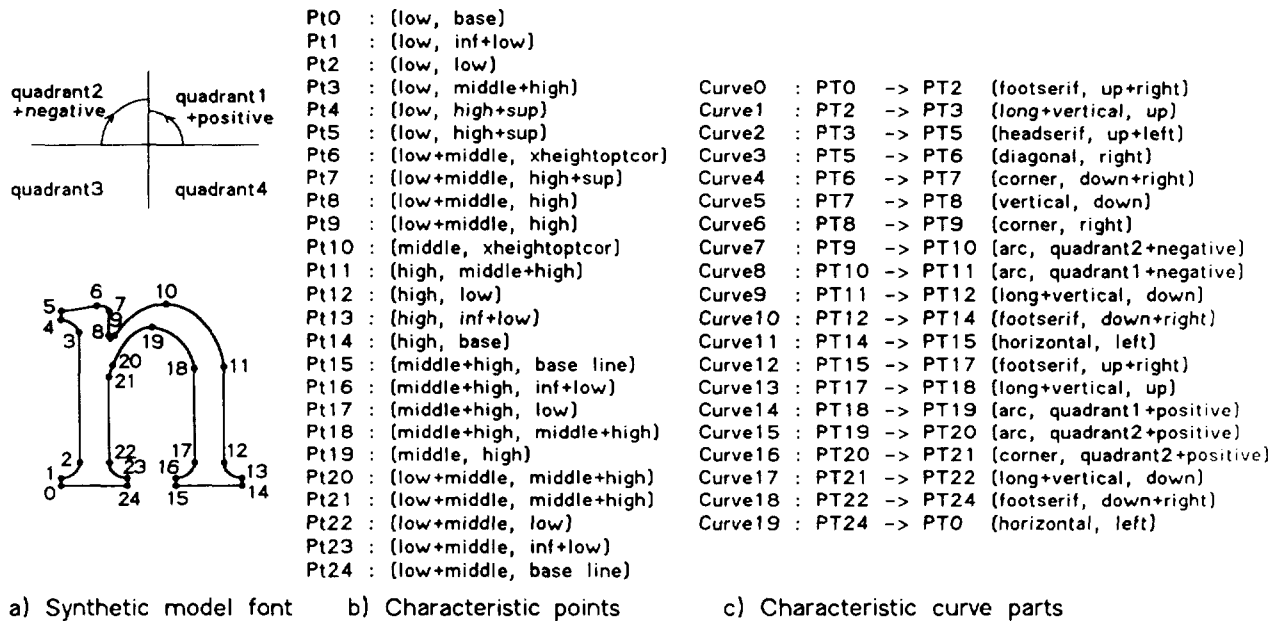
quadrant2 +negative

quadrant1 +positive

quadrant3

quadrant4

5 6 7 10 4 8 9 3 19 20 18 11 21 2 22 17 12 1 23 16 13 0 24 15 14

Pt0 : (low, base)
Pt1 : (low, inf+low)
Pt2 : (low, low)
Pt3 : (low, middle+high)
Pt4 : (low, high+sup)
Pt5 : (low, high+sup)
Pt6 : (low+middle, xheightoptcor)
Pt7 : (low+middle, high+sup)
Pt8 : (low+middle, high)
Pt9 : (low+middle, high)
Pt10 : (middle, xheightoptcor)
Pt11 : (high, middle+high)
Pt12 : (high, low)
Pt13 : (high, inf+low)
Pt14 : (high, base)
Pt15 : (middle+high, base line)
Pt16 : (middle+high, inf+low)
Pt17 : (middle+high, low)
Pt18 : (middle+high, middle+high)
Pt19 : (middle, high)
Pt20 : (low+middle, middle+high)
Pt21 : (low+middle, middle+high)
Pt22 : (low+middle, low)
Pt23 : (low+middle, inf+low)
Pt24 : (low+middle, base line)

Curve0 : PT0 -> PT2 (footserif, up+right)
Curve1 : PT2 -> PT3 (long+vertical, up)
Curve2 : PT3 -> PT5 (headserif, up+left)
Curve3 : PT5 -> PT6 (diagonal, right)
Curve4 : PT6 -> PT7 (corner, down+right)
Curve5 : PT7 -> PT8 (vertical, down)
Curve6 : PT8 -> PT9 (corner, right)
Curve7 : PT9 -> PT10 (arc, quadrant2+negative)
Curve8 : PT10 -> PT11 (arc, quadrant1+negative)
Curve9 : PT11 -> PT12 (long+vertical, down)
Curve10 : PT12 -> PT14 (footserif, down+right)
Curve11 : PT14 -> PT15 (horizontal, left)
Curve12 : PT15 -> PT17 (footserif, up+right)
Curve13 : PT17 -> PT18 (long+vertical, up)
Curve14 : PT18 -> PT19 (arc, quadrant1+positive)
Curve15 : PT19 -> PT20 (arc, quadrant2+positive)
Curve16 : PT20 -> PT21 (corner, quadrant2+positive)
Curve17 : PT21 -> PT22 (long+vertical, down)
Curve18 : PT22 -> PT24 (footserif, down+right)
Curve19 : PT24 -> PT0 (horizontal, left)

a) Synthetic model font b) Characteristic points c) Characteristic curve parts